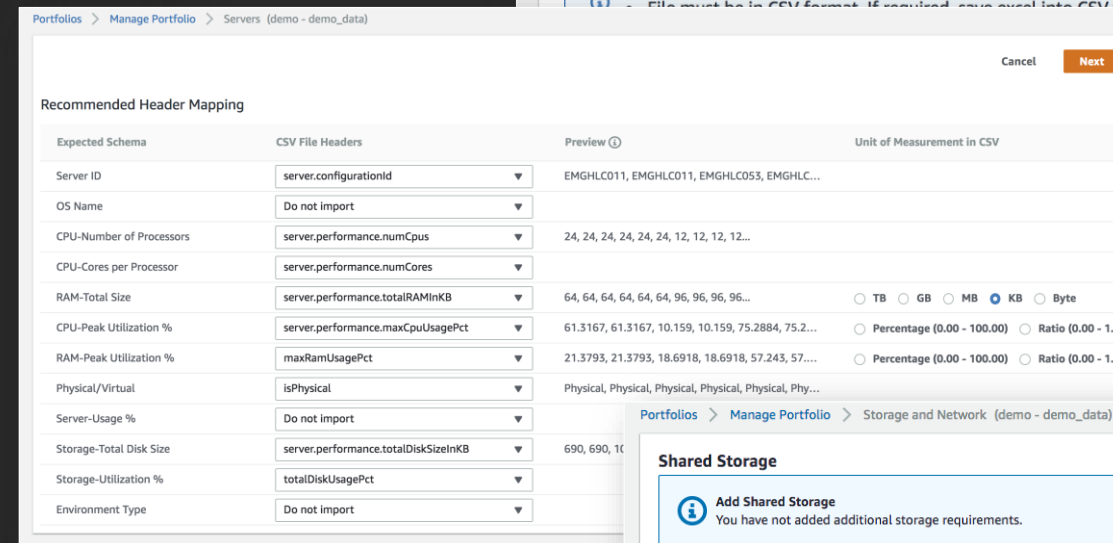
File must be in CSV format. If required, save excel into CSV

Portfolios > Manage Portfolio > Servers (demo - demo_data)

Cancel Next

Recommended Header Mapping

| Expected Schema | CSV File Headers | Preview | Unit of Measurement in CSV |
|---|---|---|---|
| Server ID | server.configurationId | EMGHLC011, EMGHLC011, EMGHLC053, EMGHLC... | |
| OS Name | Do not import | | |
| CPU-Number of Processors | server.performance.numCpus | 24, 24, 24, 24, 24, 24, 12, 12, 12, 12... | |
| CPU-Cores per Processor | server.performance.numCores | | |
| RAM-Total Size | server.performance.totalRAMInKB | 64, 64, 64, 64, 64, 64, 96, 96, 96, 96... | TB GB MB KB Byte |
| CPU-Peak Utilization % | server.performance.maxCpuUsagePct | 61.3167, 61.3167, 10.159, 10.159, 75.2884, 75.2... | Percentage (0.00 - 100.00) Ratio (0.00 - 1. |
| RAM-Peak Utilization % | maxRamUsagePct | 21.3793, 21.3793, 18.6918, 18.6918, 57.243, 57.... | Percentage (0.00 - 100.00) Ratio (0.00 - 1. |
| Physical/Virtual | isPhysical | Physical, Physical, Physical, Physical, Physical, Phy... | |
| Server-Usage % | Do not import | | |
| Storage-Total Disk Size | server.performance.totalDiskSizeInKB | 690, 690, 10 | |
| Storage-Utilization % | totalDiskUsagePct | | |
| Environment Type | Do not import | | |

Portfolios > Manage Portfolio > Storage and Network (demo - demo_data)

Shared Storage

Add Shared Storage
You have not added additional storage requirements.